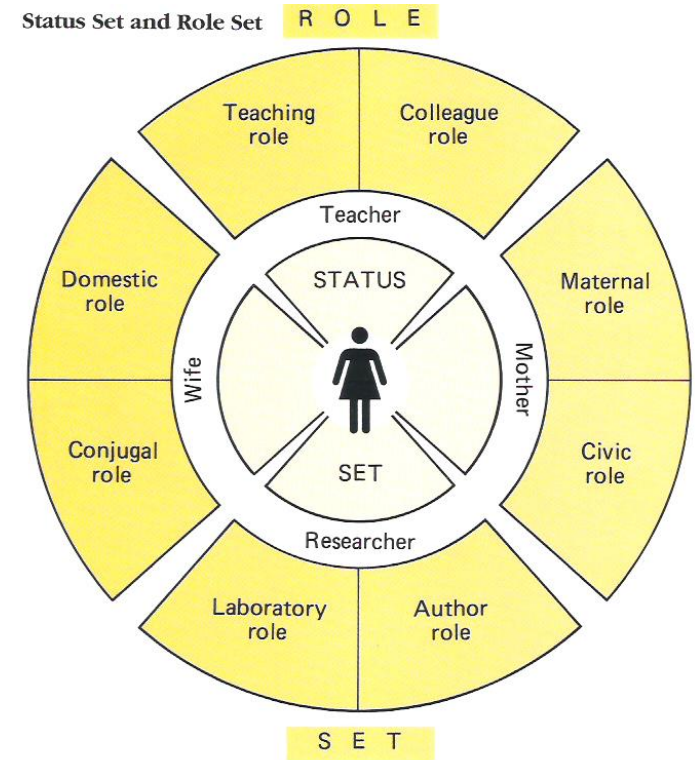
Status Set and Role Set

R O L E

Teaching role

Colleague role

Teacher

STATUS

Domestic role

Maternal role

Wife

Mother

Conjugal role

Civic role

SET

Researcher

Laboratory role

Author role

S E T